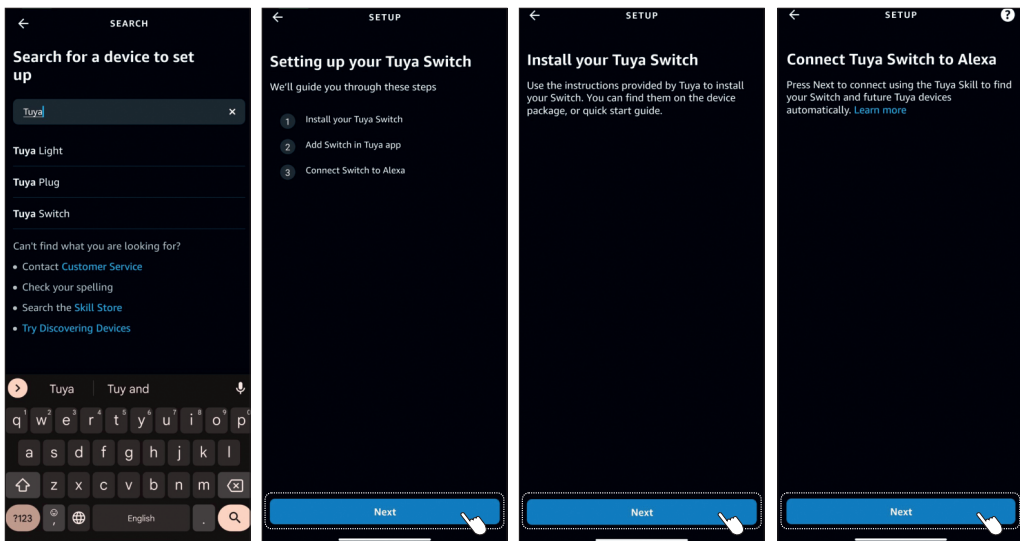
SEARCH

Search for a device to set up

Tuya

Tuya Light

Tuya Plug

Tuya Switch

Can't find what you are looking for?

• Contact Customer Service

• Check your spelling

• Search the Skill Store

• Try Discovering Devices

Tuya | Tuy and

q w e r t y u i o p

a s d f g h j k l

z x c v b n m

?123 , English .

SETUP

Setting up your Tuya Switch

We'll guide you through these steps

1 Install your Tuya Switch

2 Add Switch in Tuya app

3 Connect Switch to Alexa

Next

SETUP

Install your Tuya Switch

Use the instructions provided by Tuya to install your Switch. You can find them on the device package, or quick start guide.

Next

SETUP

Connect Tuya Switch to Alexa

Press Next to connect using the Tuya Skill to find your Switch and future Tuya devices automatically. Learn more

Next